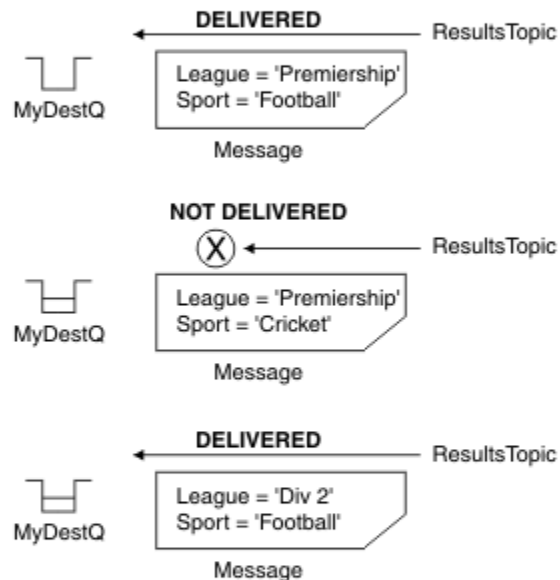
DELIVERED

ResultsTopic

MyDestQ

League = 'Premiership'
Sport = 'Football'

Message

NOT DELIVERED

ResultsTopic

MyDestQ

League = 'Premiership'
Sport = 'Cricket'

Message

DELIVERED

ResultsTopic

MyDestQ

League = 'Div 2'
Sport = 'Football'

Message